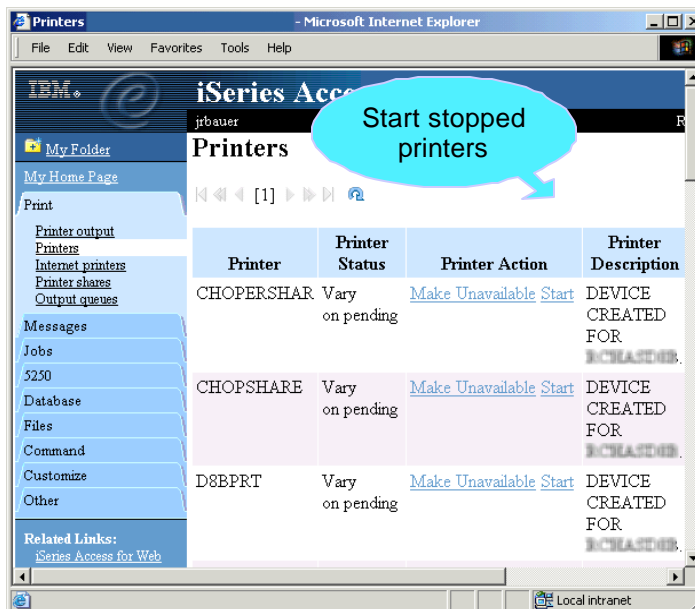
Printers - Microsoft Internet Explorer

File Edit View Favorites Tools Help

IBM.

iSeries Acc

jrbauer

Start stopped printers

My Folder

My Home Page

Print

Printer output
Printers
Internet printers
Printer shares
Output queues

Messages

Jobs

5250

Database

Files

Command

Customize

Other

Related Links:
iSeries Access for Web

Printers

[1]

| Printer | Printer Status | Printer Action | Printer Description |
|---|---|---|---|
| CHOPERSHAR | Vary on pending | Make Unavailable Start | DEVICE CREATED FOR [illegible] |
| CHOPSHARE | Vary on pending | Make Unavailable Start | DEVICE CREATED FOR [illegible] |
| D8BPRT | Vary on pending | Make Unavailable Start | DEVICE CREATED FOR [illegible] |

Local intranet